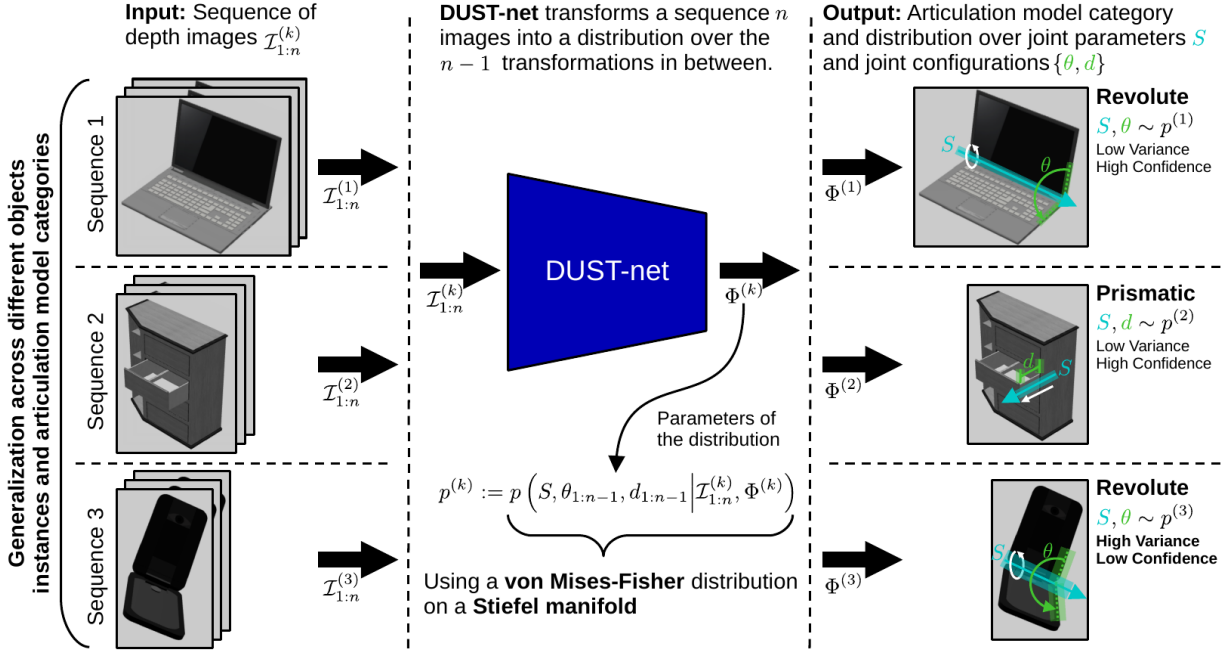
Input: Sequence of depth images $\mathcal{I}_{1:n}^{(k)}$

DUST-net transforms a sequence $n$ images into a distribution over the $n-1$ transformations in between.

Output: Articulation model category and distribution over joint parameters $S$ and joint configurations $\{\theta, d\}$

Generalization across different objects instances and articulation model categories

Sequence 1

$\mathcal{I}_{1:n}^{(1)}$

$\Phi^{(1)}$

$S$

$\theta$

Revolute

$S, \theta \sim p^{(1)}$

Low Variance
High Confidence

$\mathcal{I}_{1:n}^{(k)}$

DUST-net

$\Phi^{(k)}$

Sequence 2

$\mathcal{I}_{1:n}^{(2)}$

$\Phi^{(2)}$

$d$

$S$

Prismatic

$S, d \sim p^{(2)}$

Low Variance
High Confidence

Parameters of the distribution

$p^{(k)} := p\left(S, \theta_{1:n-1}, d_{1:n-1} \middle| \mathcal{I}_{1:n}^{(k)}, \Phi^{(k)}\right)$

Sequence 3

$\mathcal{I}_{1:n}^{(3)}$

Using a von Mises-Fisher distribution on a Stiefel manifold

$\Phi^{(3)}$

$S$

$\theta$

Revolute

$S, \theta \sim p^{(3)}$

High Variance
Low Confidence